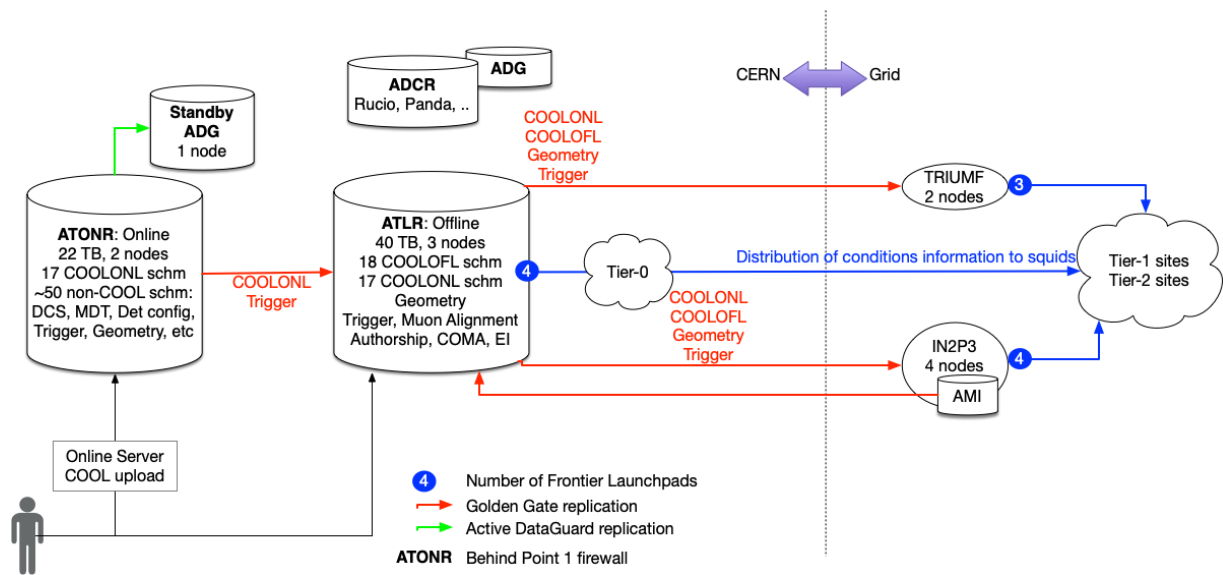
ADCR
Rucio, Panda, ..

ADG

CERN

Grid

Standby
ADG
1 node

COOLONL
COOLOFL
Geometry
Trigger

TRIUMF
2 nodes

3

ATONR: Online
22 TB, 2 nodes
17 COOLONL schm
~50 non-COOL schm:
DCS, MDT, Det config,
Trigger, Geometry, etc

COOLONL
Trigger

ATLR: Offline
40 TB, 3 nodes
18 COOLOFL schm
17 COOLONL schm
Geometry
Trigger, Muon Alignment
Authorship, COMA, EI

4

Tier-0

Distribution of conditions information to squids

Tier-1 sites
Tier-2 sites

COOLONL
COOLOFL
Geometry
Trigger

IN2P3
4 nodes

4

AMI

Online Server
COOL upload

4 Number of Frontier Launchpads
Golden Gate replication
Active DataGuard replication
ATONR Behind Point 1 firewall